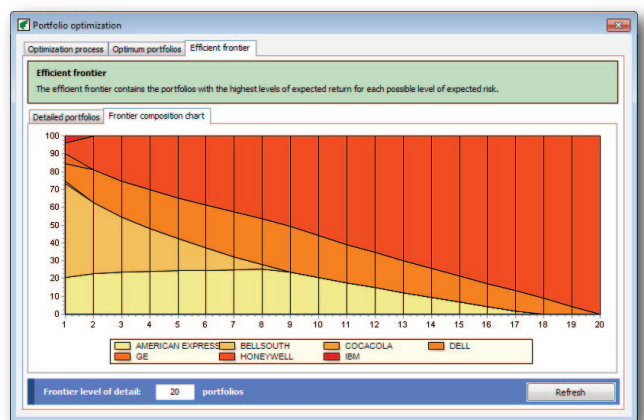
Portfolio optimization

Optimization process | Optimum portfolios | Efficient frontier

Efficient frontier

The efficient frontier contains the portfolios with the highest levels of expected return for each possible level of expected risk.

Detailed portfolios | Frontier composition chart

100
90
80
70
60
50
40
30
20
10
0

1 2 3 4 5 6 7 8 9 10 11 12 13 14 15 16 17 18 19 20

AMERICAN EXPRESS
BELLSOUTH
COCACOLA
DELL
GE
HONEYWELL
IBM

Frontier level of detail: 20 portfolios

Refresh